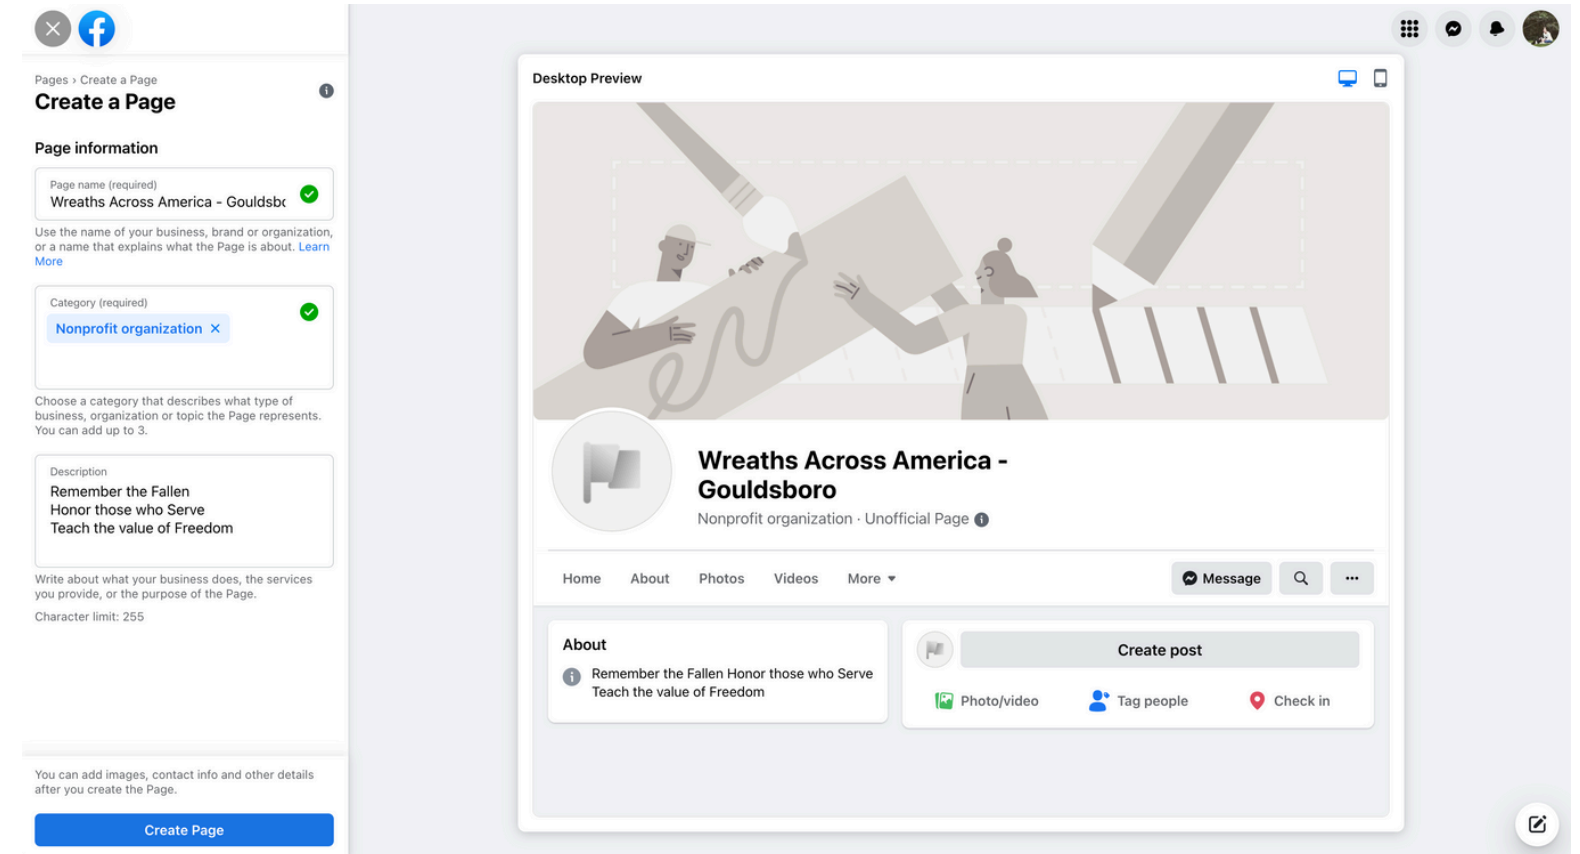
Pages › Create a Page
Create a Page

Page information

Page name (required)
Wreaths Across America - Gouldsbc

Use the name of your business, brand or organization, or a name that explains what the Page is about. Learn More

Category (required)
Nonprofit organization ×

Choose a category that describes what type of business, organization or topic the Page represents. You can add up to 3.

Description
Remember the Fallen
Honor those who Serve
Teach the value of Freedom

Write about what your business does, the services you provide, or the purpose of the Page.

Character limit: 255

You can add images, contact info and other details after you create the Page.

Create Page

Desktop Preview

Wreaths Across America - Gouldsboro
Nonprofit organization · Unofficial Page

Home About Photos Videos More

Message

About
Remember the Fallen Honor those who Serve Teach the value of Freedom

Create post
Photo/video Tag people Check in